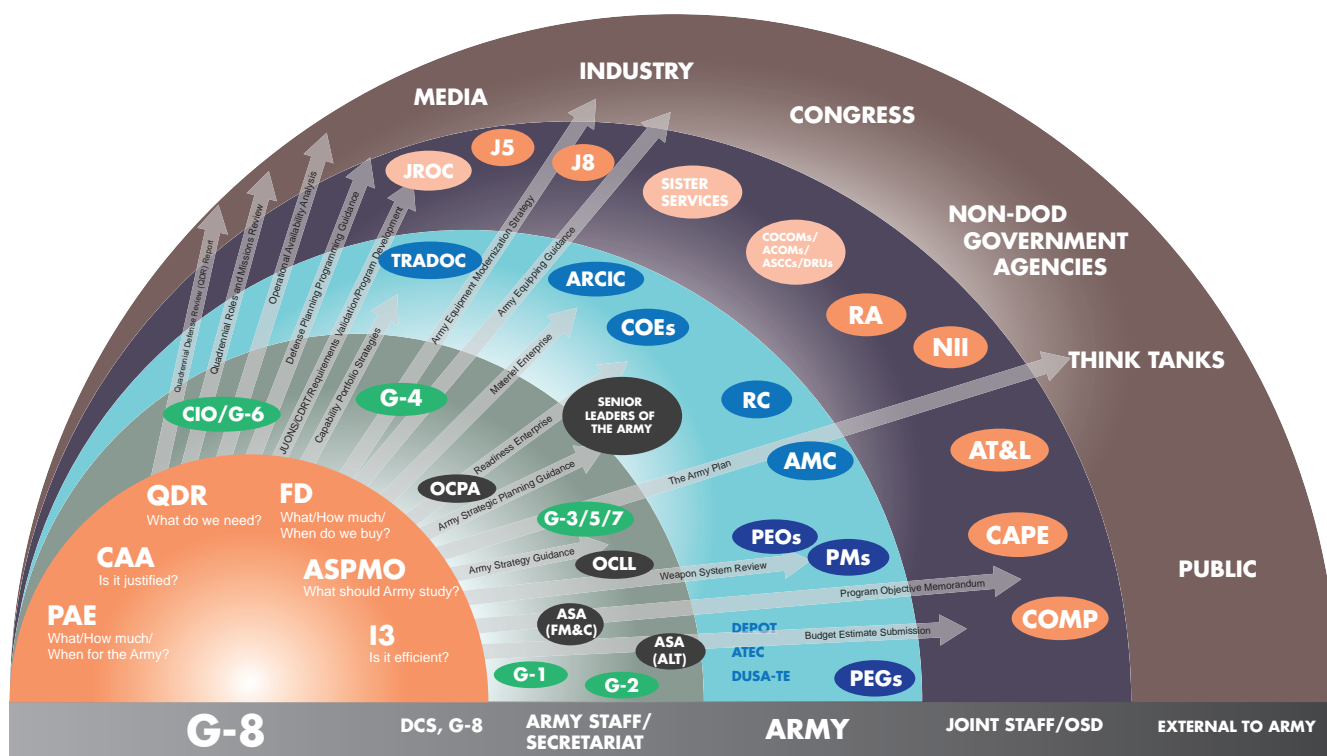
MEDIA
INDUSTRY
CONGRESS
NON-DOD GOVERNMENT AGENCIES
THINK TANKS
PUBLIC

JROC
J5
J8
SISTER SERVICES
COCOMs/ ACOMs/ ASCCs/DRUs
RA
NII
AT&L
CAPE
COMP

TRADOC
ARCIC
COEs
RC
AMC
PEOs
PMs
DEPOT
ATEC
DUSA-TE
PEGs

SENIOR LEADERS OF THE ARMY
CIO/G-6
G-4
OCPA
G-3/5/7
OCLL
ASA (FM&C)
ASA (ALT)
G-1
G-2

Quadrennial Defense Review (QDR) Report
Quadrennial Roles and Missions Review
Operational Availability Analysis
Defense Planning Programming Guidance
JUONS/CDRT/Requirements Validation/Program Development
Capability Portfolio Strategies
Army Equipment Modernization Strategy
Army Equipping Guidance
Materiel Enterprise
Readiness Enterprise
Army Strategic Planning Guidance
The Army Plan
Army Strategy Guidance
Weapon System Review
Program Objective Memorandum
Budget Estimate Submission

QDR
What do we need?
FD
What/How much/ When do we buy?
CAA
Is it justified?
ASPMO
What should Army study?
PAE
What/How much/ When for the Army?
I3
Is it efficient?

G-8
DCS, G-8
ARMY STAFF/ SECRETARIAT
ARMY
JOINT STAFF/OSD
EXTERNAL TO ARMY